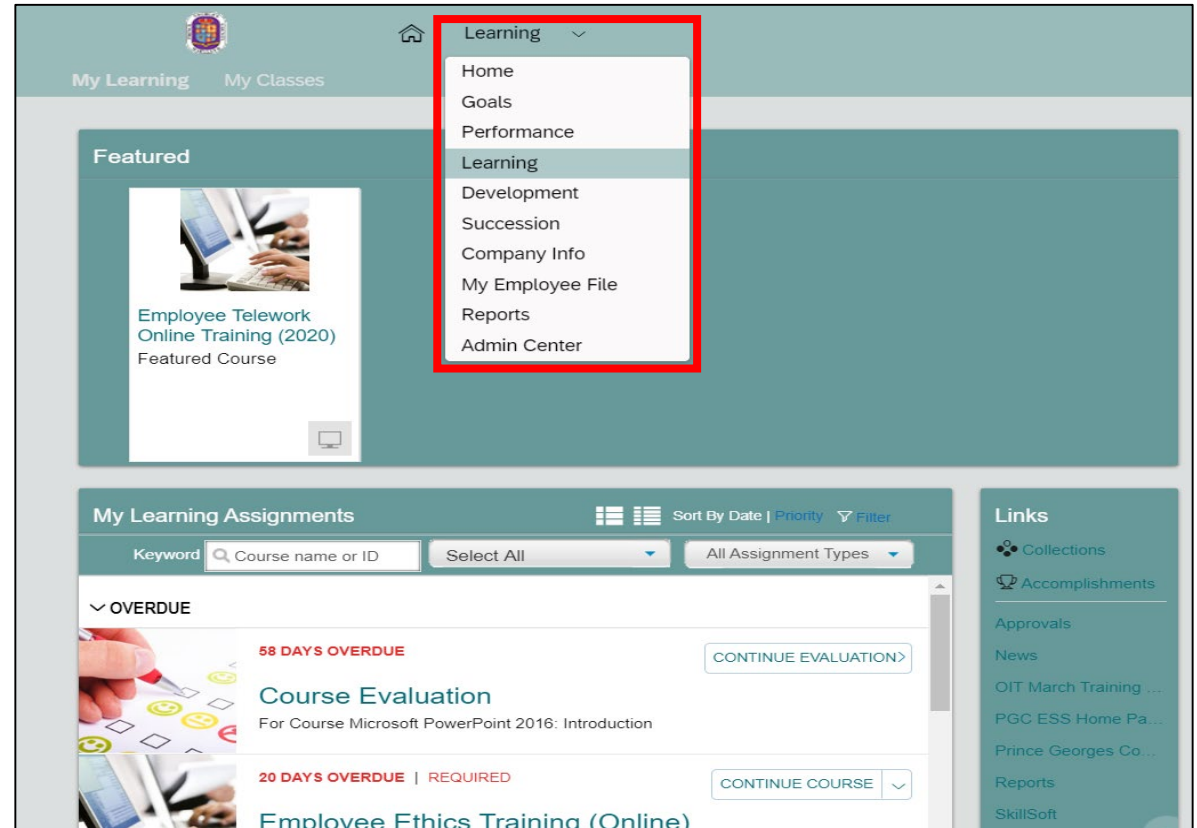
Learning

My Learning My Classes

Home
Goals
Performance
Learning
Development
Succession
Company Info
My Employee File
Reports
Admin Center

Featured

Employee Telework Online Training (2020)
Featured Course

My Learning Assignments

Sort By Date | Priority Filter

Keyword Course name or ID Select All All Assignment Types

OVERDUE

58 DAYS OVERDUE

CONTINUE EVALUATION

Course Evaluation

For Course Microsoft PowerPoint 2016: Introduction

20 DAYS OVERDUE | REQUIRED

CONTINUE COURSE

Employee Ethics Training (Online)

Links

Collections

Accomplishments

Approvals

News

OIT March Training ...

PGC ESS Home Pa...

Prince Georges Co...

Reports

SkillSoft